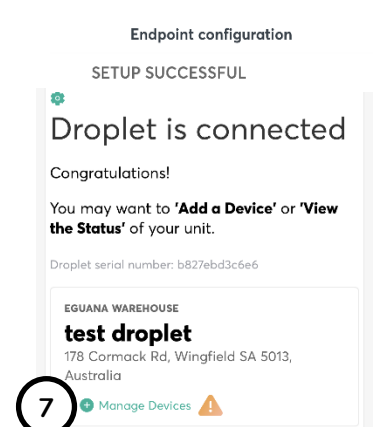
Endpoint configuration

SETUP SUCCESSFUL

Droplet is connected

Congratulations!

You may want to **'Add a Device'** or **'View the Status'** of your unit.

Droplet serial number: b827ebd3c6e6

EGUANA WAREHOUSE

**test droplet**

178 Cormack Rd, Wingfield SA 5013, Australia

7

Manage Devices